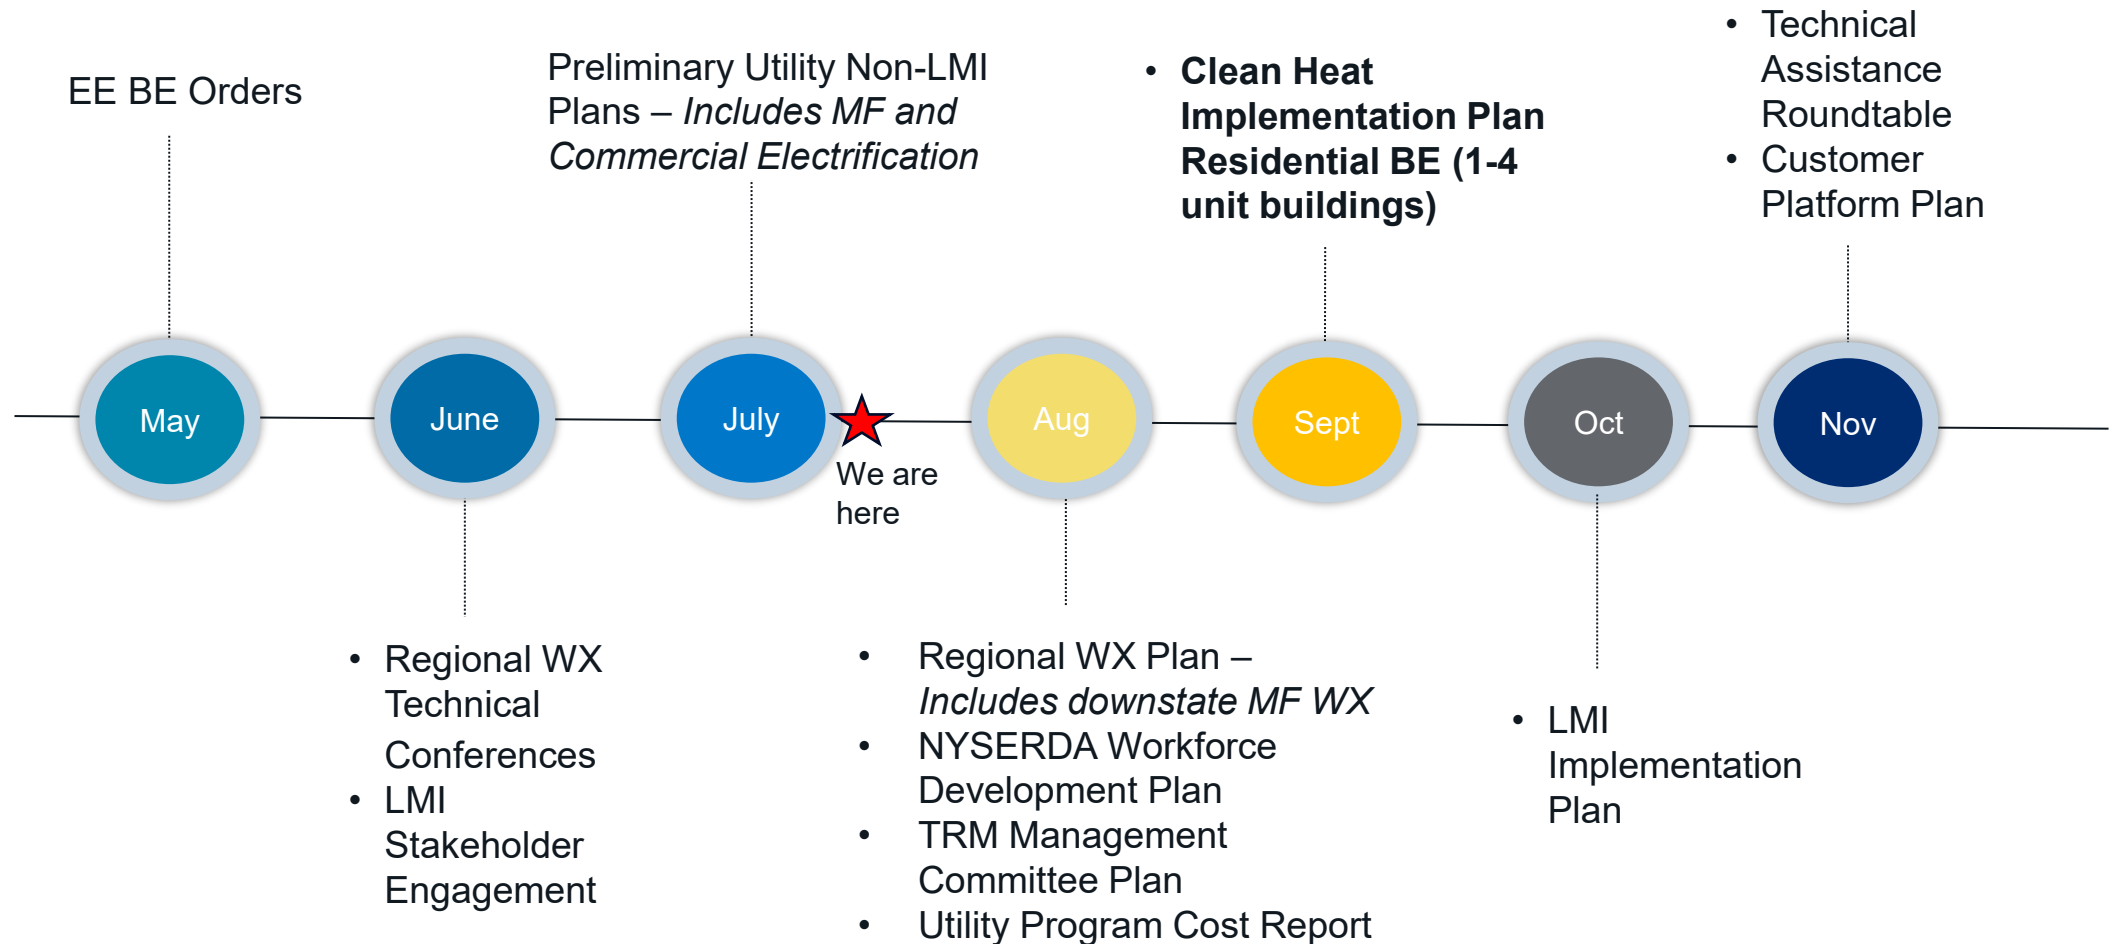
EE BE Orders

Preliminary Utility Non-LMI Plans – *Includes MF and Commercial Electrification*

• **Clean Heat Implementation Plan Residential BE (1-4 unit buildings)**

• Technical Assistance Roundtable
• Customer Platform Plan

May

June

July

We are here

Aug

Sept

Oct

Nov

• Regional WX Technical Conferences
• LMI Stakeholder Engagement

• Regional WX Plan – *Includes downstate MF WX*
• NYSERDA Workforce Development Plan
• TRM Management Committee Plan
• Utility Program Cost Report

• LMI Implementation Plan